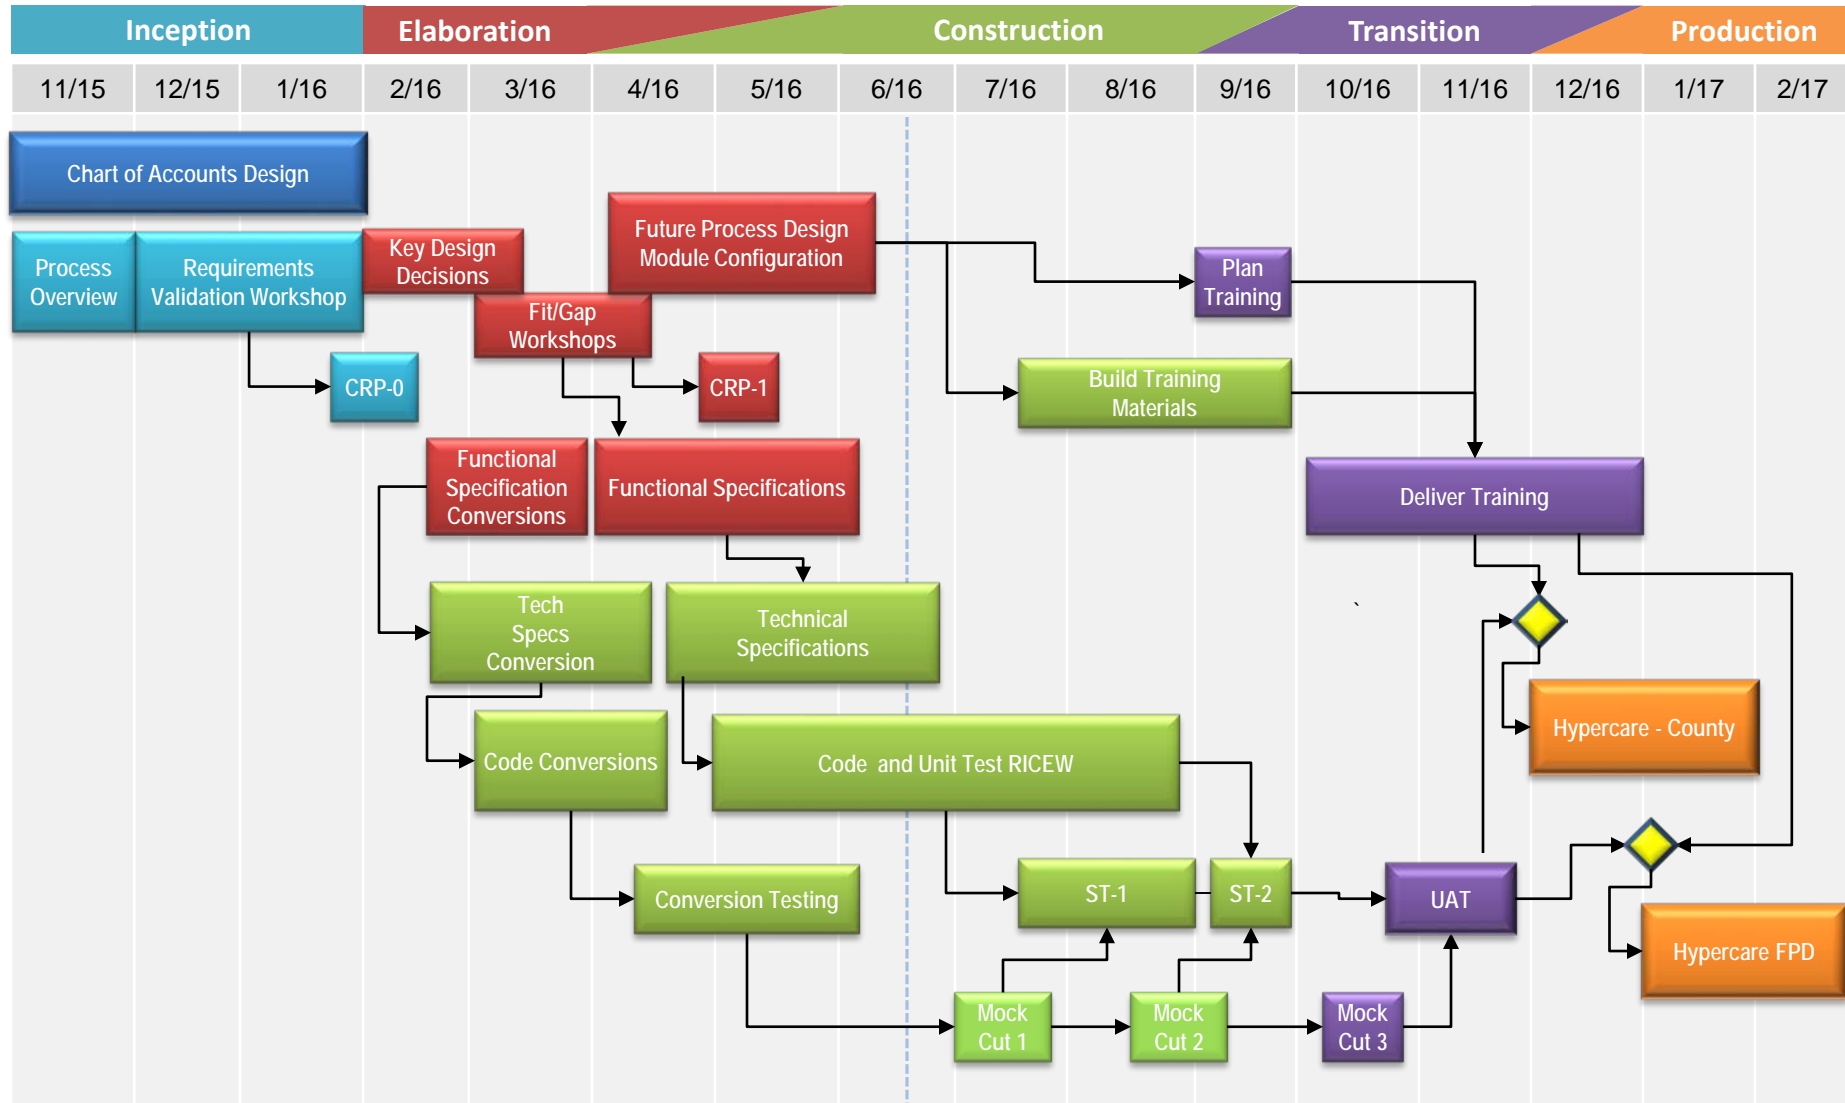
Inception Elaboration Construction Transition Production

| 11/15 | 12/15 | 1/16 | 2/16 | 3/16 | 4/16 | 5/16 | 6/16 | 7/16 | 8/16 | 9/16 | 10/16 | 11/16 | 12/16 | 1/17 | 2/17 |
|---|---|---|---|---|---|---|---|---|---|---|---|---|---|---|---|

Chart of Accounts Design

Process Overview

Requirements Validation Workshop

Key Design Decisions

Future Process Design Module Configuration

Fit/Gap Workshops

Plan Training

CRP-0

CRP-1

Build Training Materials

Functional Specification Conversions

Functional Specifications

Deliver Training

Tech Specs Conversion

Technical Specifications

Hypercare - County

Code Conversions

Code and Unit Test RICEW

Conversion Testing

ST-1

ST-2

UAT

Hypercare FPD

Mock Cut 1

Mock Cut 2

Mock Cut 3